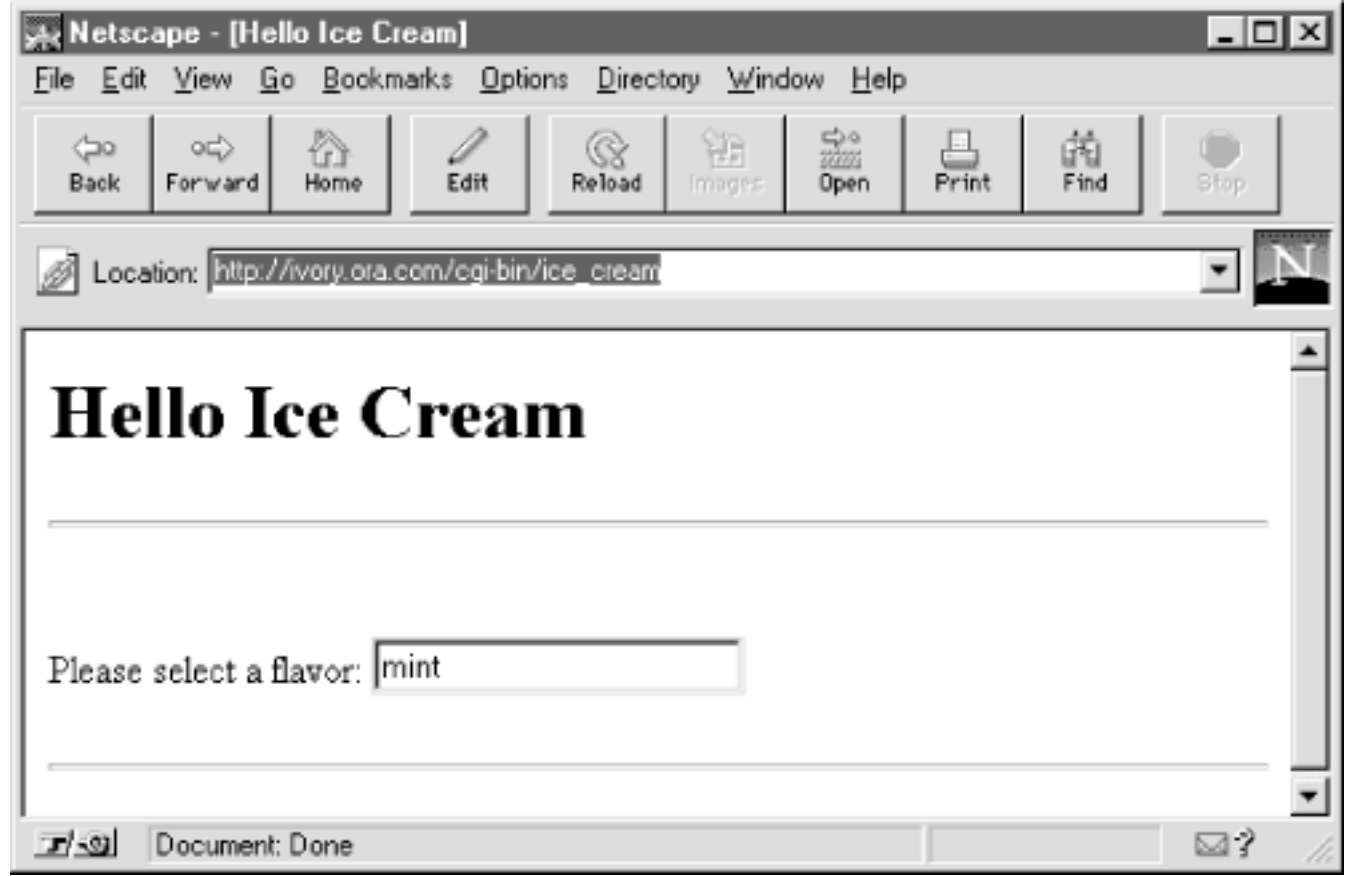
Netscape - [Hello Ice Cream]

File Edit View Go Bookmarks Options Directory Window Help

Back Forward Home Edit Reload Images Open Print Find Stop

Location: http://ivory.ora.com/cgi-bin/ice_cream

N

Hello Ice Cream

Please select a flavor: mint

Document: Done